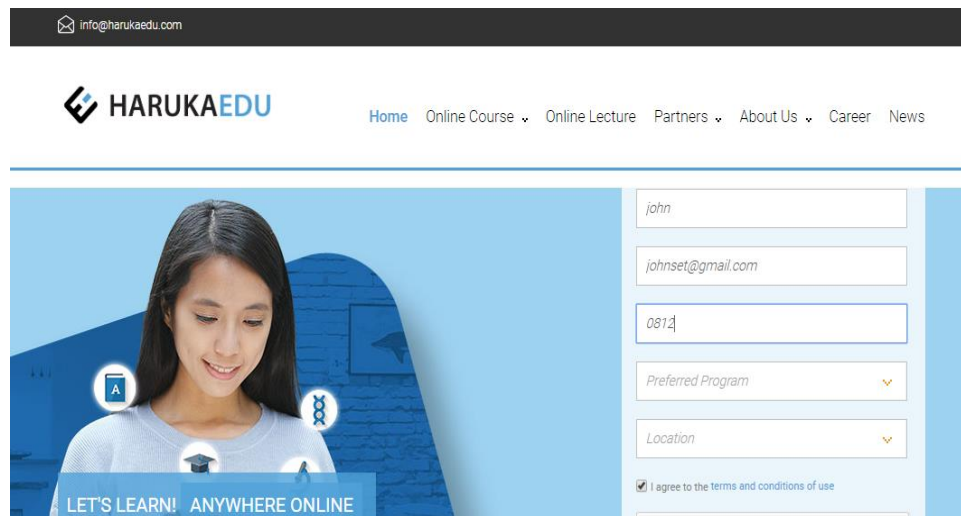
info@harukaedu.com

HARUKAEDU

Home Online Course Online Lecture Partners About Us Career News

john

johnset@gmail.com

0812

Preferred Program

Location

I agree to the terms and conditions of use

A

LET'S LEARN! ANYWHERE ONLINE